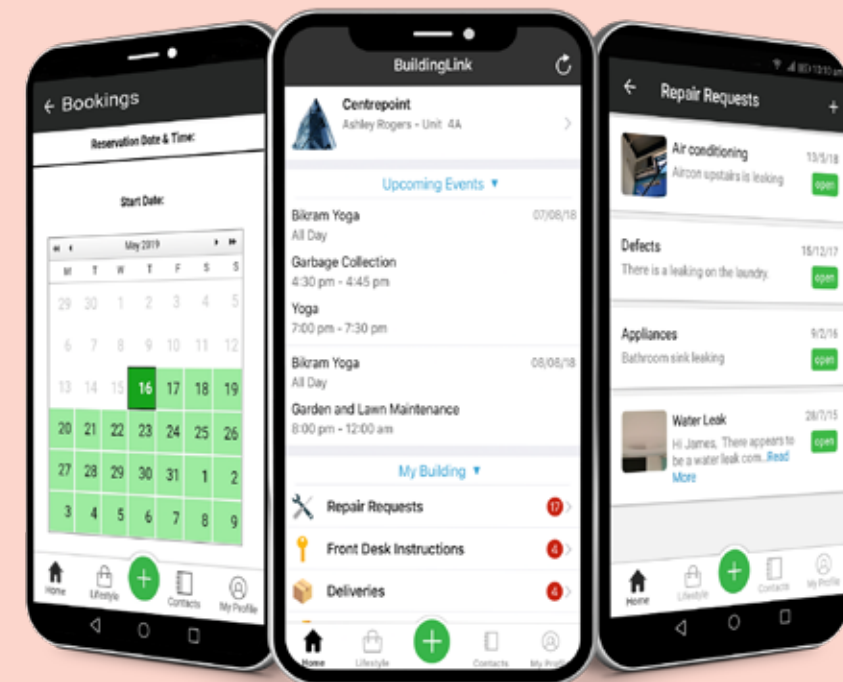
← Bookings

Reservation Date & Time:

Start Date:

May 2019

| M | T | W | T | F | S | S |
|---|---|---|---|---|---|---|
| 29 | 30 | 1 | 2 | 3 | 4 | 5 |
| 6 | 7 | 8 | 9 | 10 | 11 | 12 |
| 13 | 14 | 15 | 16 | 17 | 18 | 19 |
| 20 | 21 | 22 | 23 | 24 | 25 | 26 |
| 27 | 28 | 29 | 30 | 31 | 1 | 2 |
| 3 | 4 | 5 | 6 | 7 | 8 | 9 |

Home Lifestyle + Contacts My Profile

BuildingLink

Centrepoint
Ashley Rogers - Unit 4A

Upcoming Events ▾

Bikram Yoga 07/08/18
All Day

Garbage Collection
4:30 pm - 4:45 pm

Yoga
7:00 pm - 7:30 pm

Bikram Yoga 08/08/18
All Day

Garden and Lawn Maintenance
8:00 pm - 12:00 am

My Building ▾

Repair Requests 17

Front Desk Instructions 4

Deliveries 4

Home Lifestyle + Contacts My Profile

← Repair Requests +

Air conditioning 13/5/18
Aircon upstairs is leaking
open

Defects 15/12/17
There is a leaking on the laundry.
open

Appliances 9/2/16
Bathroom sink leaking
open

Water Leak 28/7/15
Hi James, There appears to be a water leak com...Read More
open

Home Lifestyle + Contacts My Profile